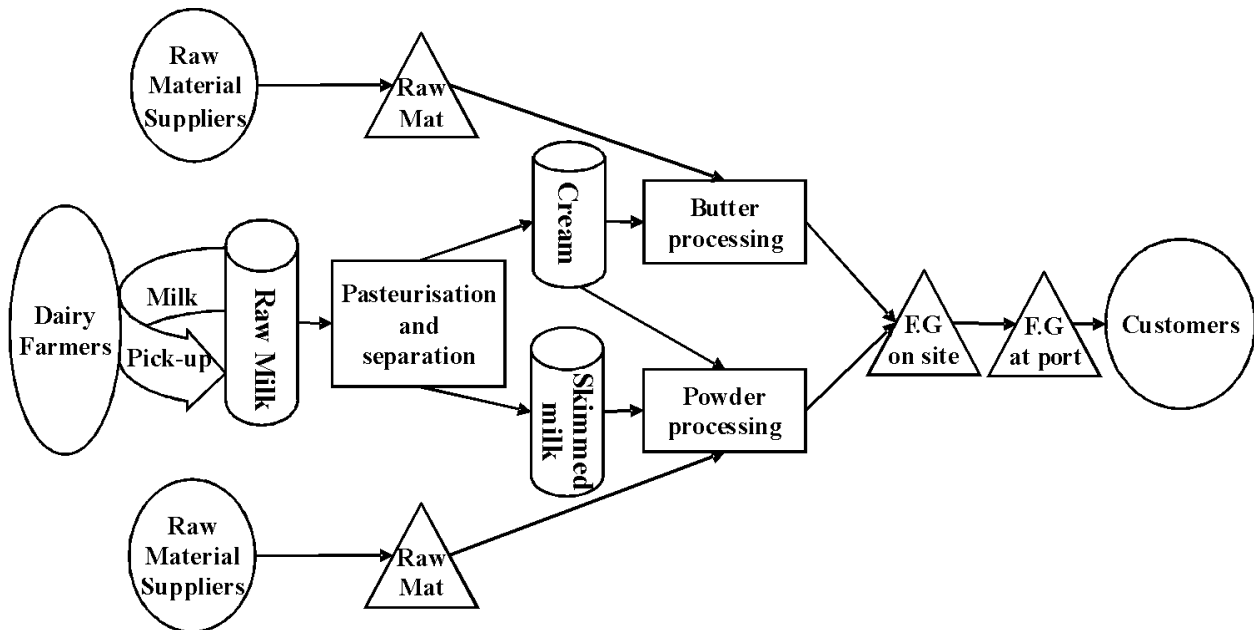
Raw Material Suppliers

Raw Mat

Cream

Butter processing

Dairy Farmers

Milk

Pick-up

Raw Milk

Pasteurisation and separation

Skimmed milk

Powder processing

F.G on site

F.G at port

Customers

Raw Material Suppliers

Raw Mat